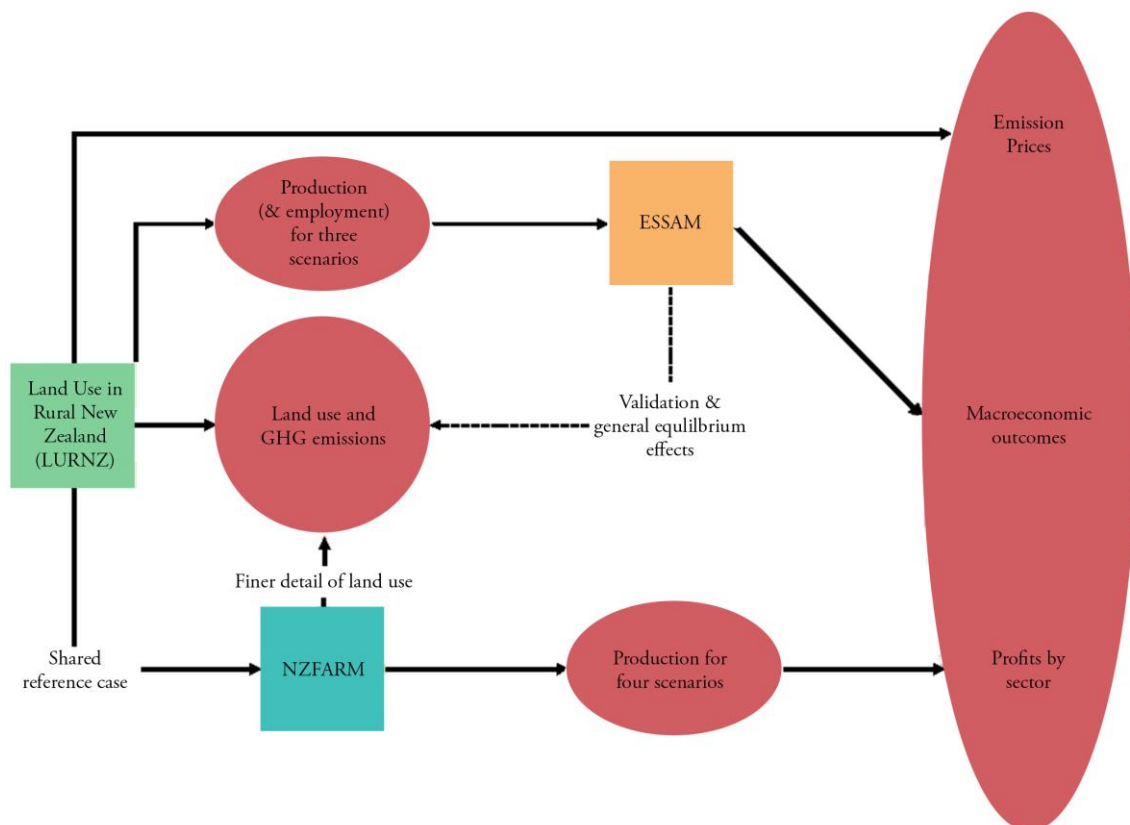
Emission Prices

Production (& employment) for three scenarios

ESSAM

Land Use in Rural New Zealand (LURNZ)

Land use and GHG emissions

Validation & general equlibrium effects

Macroeconomic outcomes

Finer detail of land use

Shared reference case

NZFARM

Production for four scenarios

Profits by sector